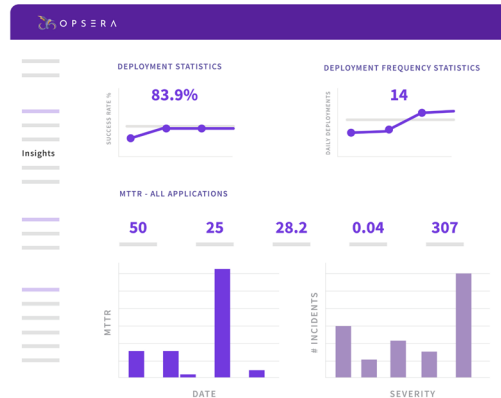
OPSERA

Insights

DEPLOYMENT STATISTICS

83.9%

SUCCESS RATE %

DEPLOYMENT FREQUENCY STATISTICS

14

DAILY DEPLOYMENTS

MTTR - ALL APPLICATIONS

50

25

28.2

0.04

307

MTTR

DATE

# INCIDENTS

SEVERITY